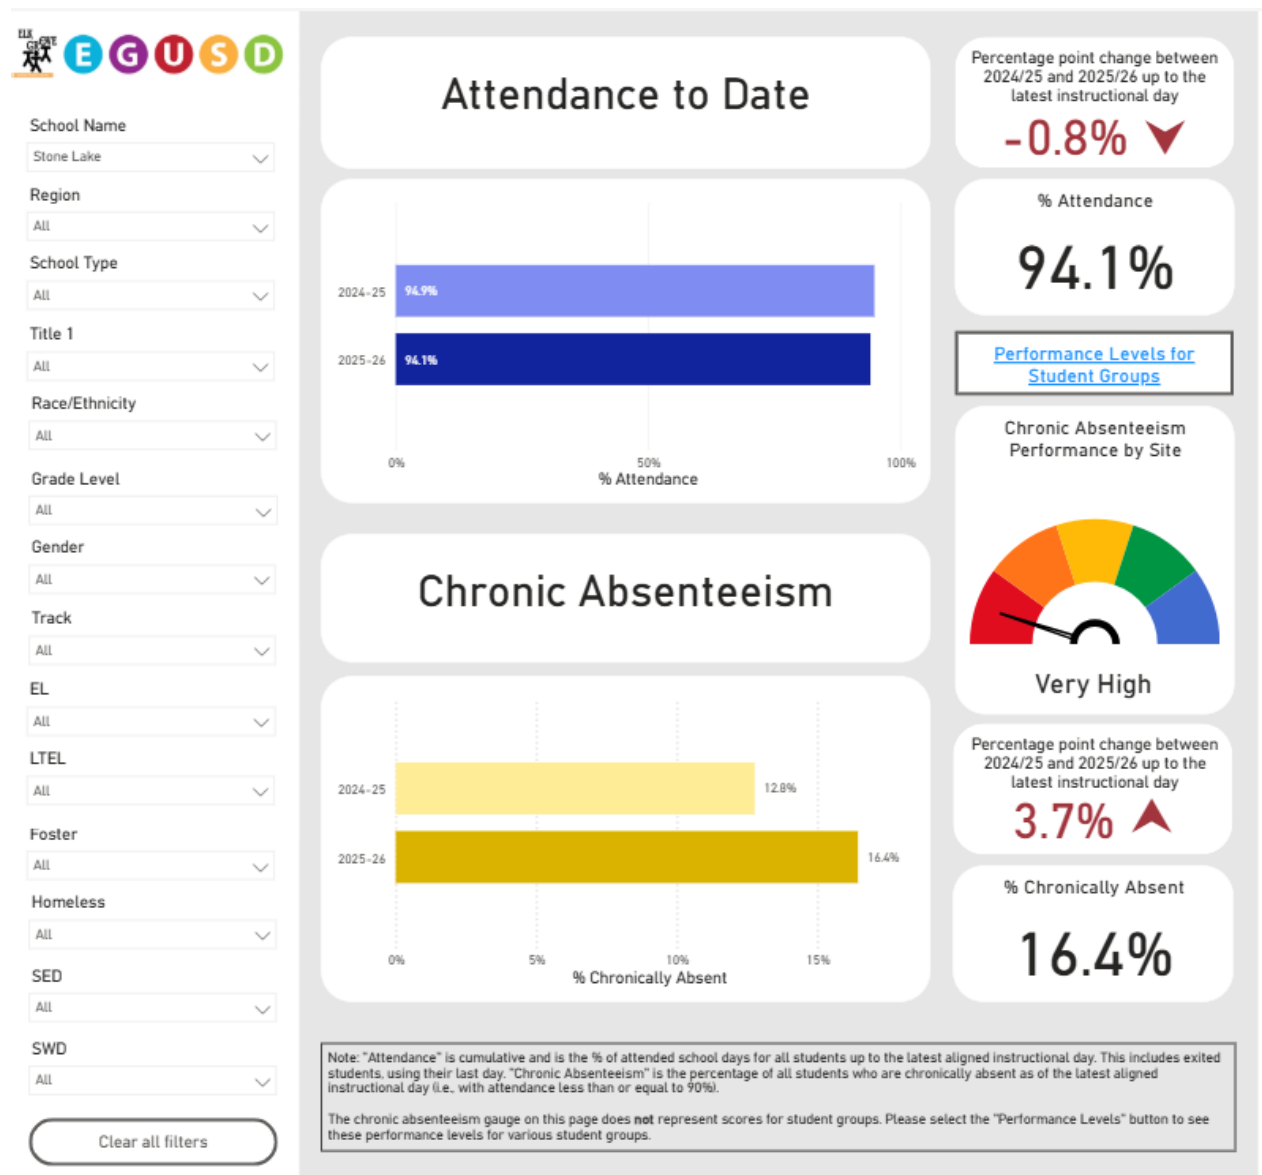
ELK GROVE

E G U S D

School Name
Stone Lake

Region
All

School Type
All

Title 1
All

Race/Ethnicity
All

Grade Level
All

Gender
All

Track
All

EL
All

LTEL
All

Foster
All

Homeless
All

SED
All

SWD
All

Clear all filters

Attendance to Date

| | |
|---|---|
| 2024-25 | 94.9% |
| 2025-26 | 94.1% |

0% 50% 100%
% Attendance

Chronic Absenteeism

| | |
|---|---|
| 2024-25 | 12.8% |
| 2025-26 | 16.4% |

0% 5% 10% 15%
% Chronically Absent

Percentage point change between 2024/25 and 2025/26 up to the latest instructional day
-0.8%

% Attendance
94.1%

Performance Levels for Student Groups

Chronic Absenteeism Performance by Site

Very High

Percentage point change between 2024/25 and 2025/26 up to the latest instructional day
3.7%

% Chronically Absent
16.4%

Note: "Attendance" is cumulative and is the % of attended school days for all students up to the latest aligned instructional day. This includes exited students, using their last day. "Chronic Absenteeism" is the percentage of all students who are chronically absent as of the latest aligned instructional day (i.e., with attendance less than or equal to 90%).

The chronic absenteeism gauge on this page does not represent scores for student groups. Please select the "Performance Levels" button to see these performance levels for various student groups.